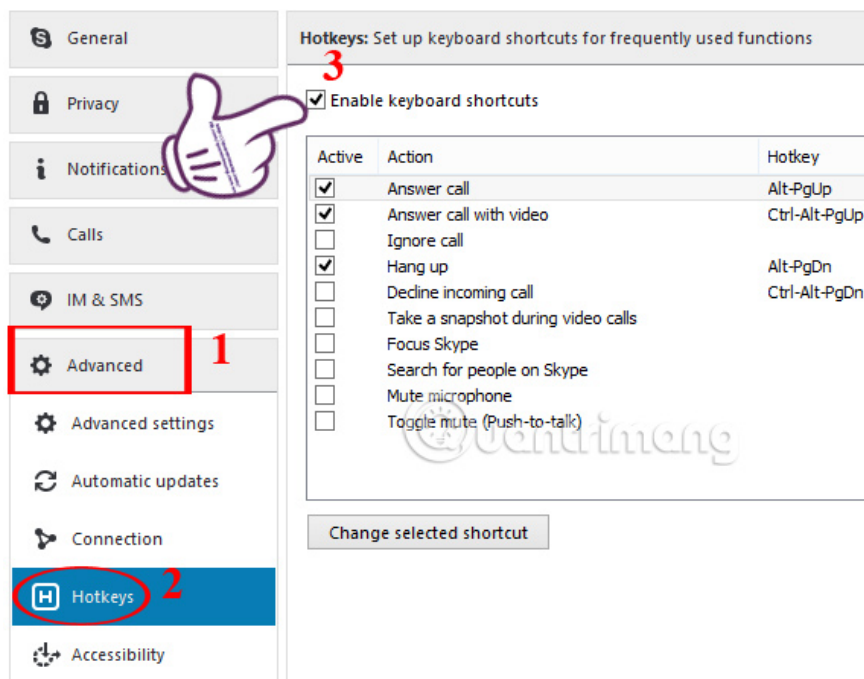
General

Privacy

Notifications

Calls

IM & SMS

Advanced

1

Advanced settings

Automatic updates

Connection

Hotkeys

2

Accessibility

**Hotkeys:** Set up keyboard shortcuts for frequently used functions

3

Enable keyboard shortcuts

| Active | Action | Hotkey |
|---|---|---|
| ✔ | Answer call | Alt-PgUp |
| ✔ | Answer call with video | Ctrl-Alt-PgUp |
| ☐ | Ignore call | |
| ✔ | Hang up | Alt-PgDn |
| ☐ | Decline incoming call | Ctrl-Alt-PgDn |
| ☐ | Take a snapshot during video calls | |
| ☐ | Focus Skype | |
| ☐ | Search for people on Skype | |
| ☐ | Mute microphone | |
| ☐ | Toggle mute (Push-to-talk) | |

Change selected shortcut

Quantrimang